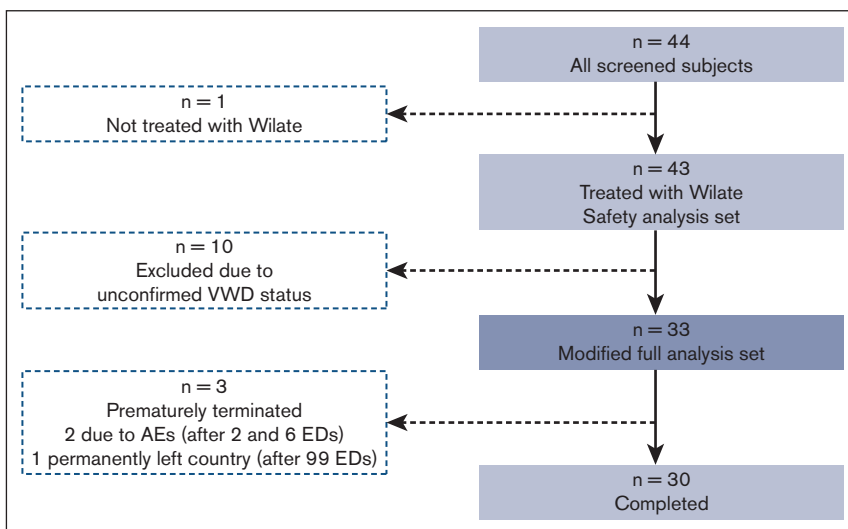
n = 44
All screened subjects

n = 1
Not treated with Wilate

n = 43
Treated with Wilate
Safety analysis set

n = 10
Excluded due to
unconfirmed VWD status

n = 33
Modified full analysis set

n = 3
Prematurely terminated
2 due to AEs (after 2 and 6 EDs)
1 permanently left country (after 99 EDs)

n = 30
Completed